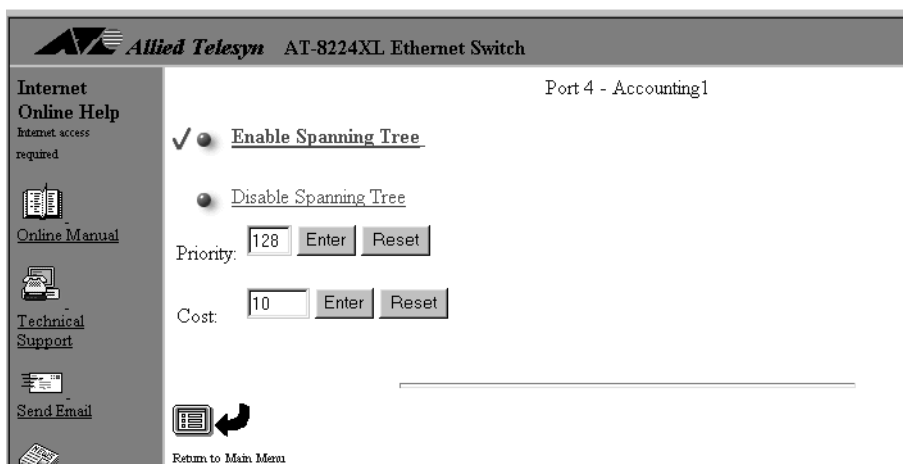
Allied Telesyn AT-8224XL Ethernet Switch

Internet Online Help
Internet access required

Online Manual

Technical Support

Send Email

Port 4 - Accounting1

✓ Enable Spanning Tree

Disable Spanning Tree

Priority: 128 Enter Reset

Cost: 10 Enter Reset

Return to Main Menu